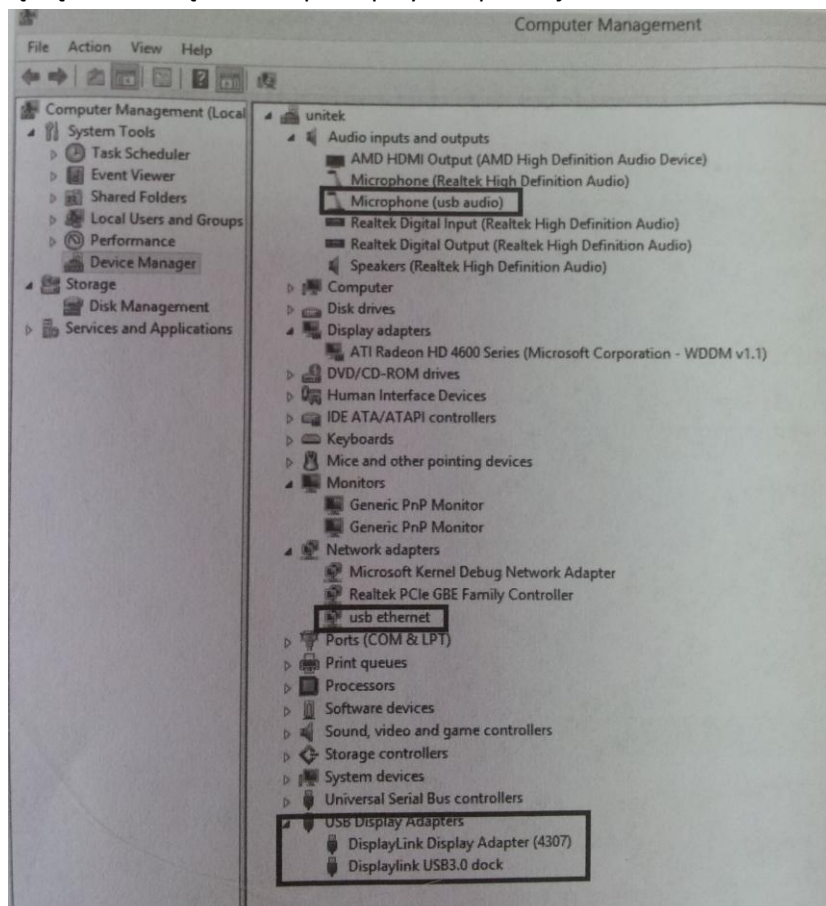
Computer Management

File Action View Help

Computer Management (Local
System Tools
Task Scheduler
Event Viewer
Shared Folders
Local Users and Groups
Performance
Device Manager
Storage
Disk Management
Services and Applications

unitek
Audio inputs and outputs
AMD HDMI Output (AMD High Definition Audio Device)
Microphone (Realtek High Definition Audio)
Microphone (usb audio)
Realtek Digital Input (Realtek High Definition Audio)
Realtek Digital Output (Realtek High Definition Audio)
Speakers (Realtek High Definition Audio)
Computer
Disk drives
Display adapters
ATI Radeon HD 4600 Series (Microsoft Corporation - WDDM v1.1)
DVD/CD-ROM drives
Human Interface Devices
IDE ATA/ATAPI controllers
Keyboards
Mice and other pointing devices
Monitors
Generic PnP Monitor
Generic PnP Monitor
Network adapters
Microsoft Kernel Debug Network Adapter
Realtek PCIe GBE Family Controller
usb ethernet
Ports (COM & LPT)
Print queues
Processors
Software devices
Sound, video and game controllers
Storage controllers
System devices
Universal Serial Bus controllers
USB Display Adapters
DisplayLink Display Adapter (4307)
Displaylink USB3.0 dock